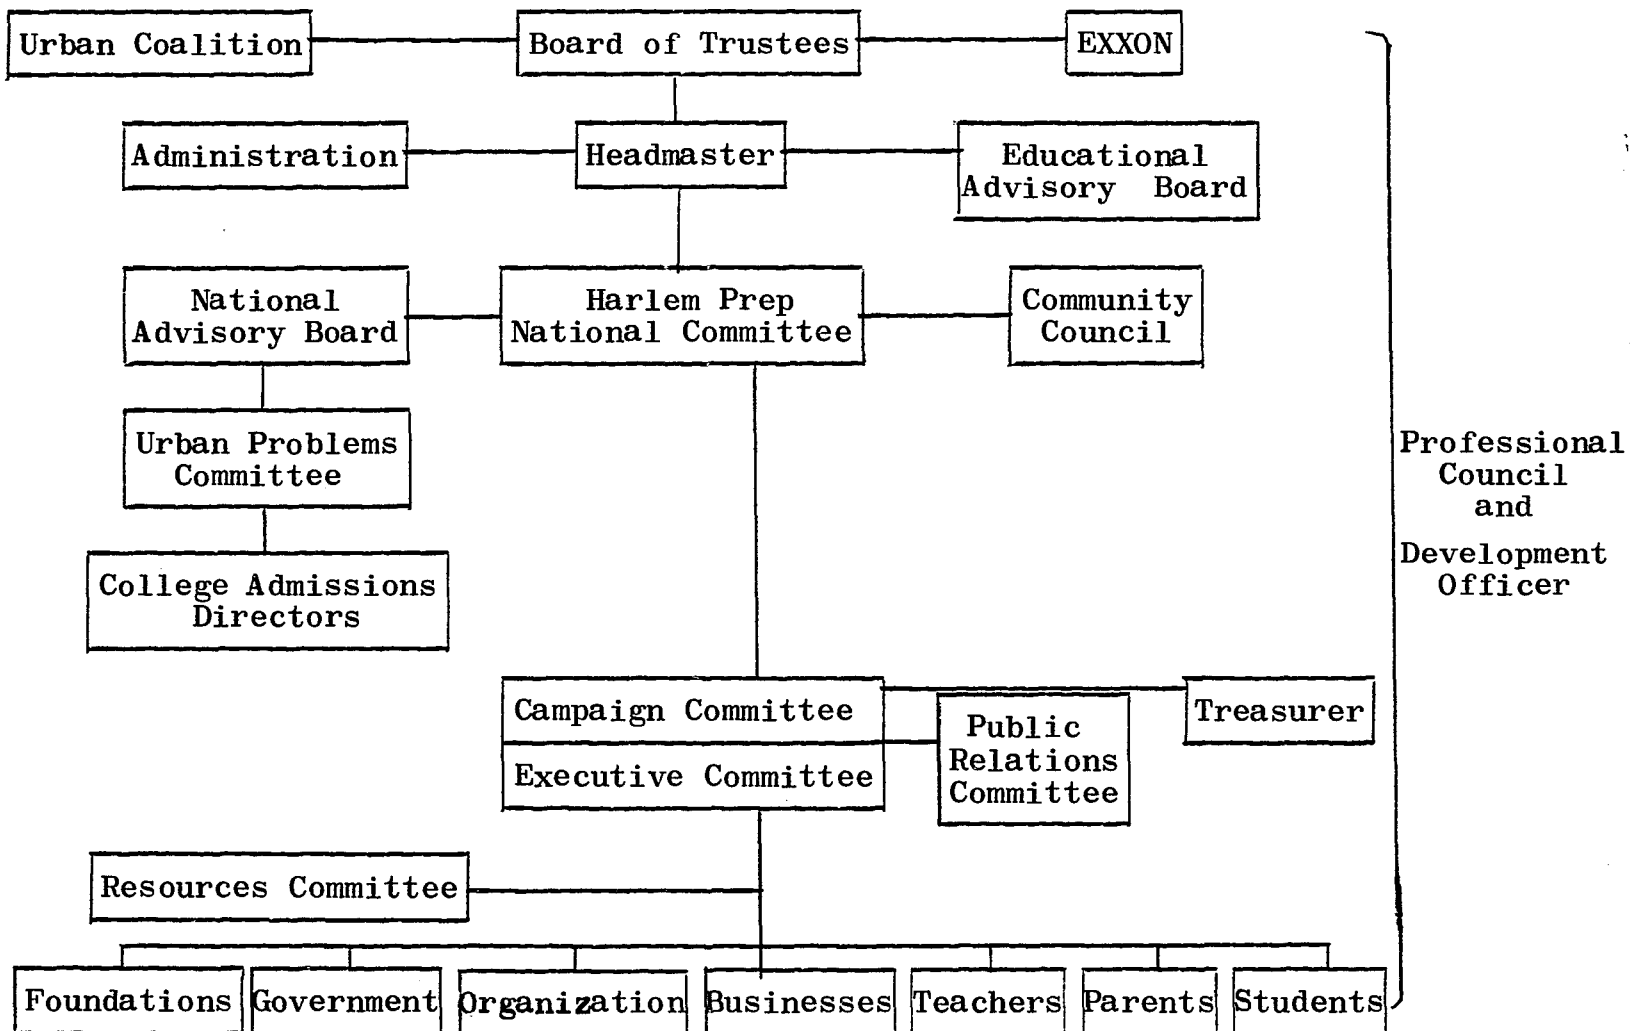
Urban Coalition

Board of Trustees

EXXON

Administration

Headmaster

Educational Advisory Board

National Advisory Board

Harlem Prep National Committee

Community Council

Urban Problems Committee

College Admissions Directors

Professional Council and Development Officer

Campaign Committee

Executive Committee

Public Relations Committee

Treasurer

Resources Committee

Foundations

Government

Organization

Businesses

Teachers

Parents

Students